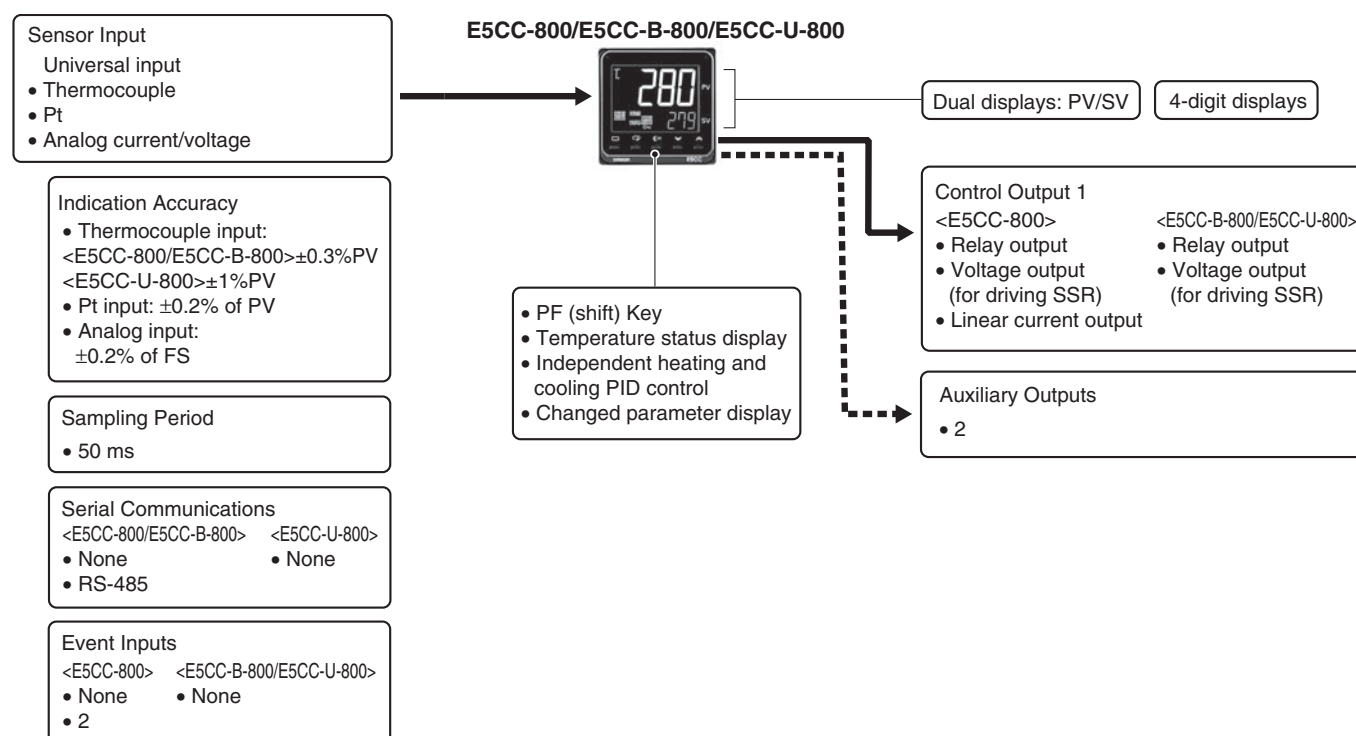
E5CC-800/E5CC-B-800/E5CC-U-800

Sensor Input
Universal input
• Thermocouple
• Pt
• Analog current/voltage

280
PV
279
SV

Dual displays: PV/SV

4-digit displays

Indication Accuracy
• Thermocouple input:
<E5CC-800/E5CC-B-800>±0.3%PV
<E5CC-U-800>±1%PV
• Pt input: ±0.2% of PV
• Analog input:
±0.2% of FS

Control Output 1
<E5CC-800>
• Relay output
• Voltage output (for driving SSR)
• Linear current output

<E5CC-B-800/E5CC-U-800>
• Relay output
• Voltage output (for driving SSR)

• PF (shift) Key
• Temperature status display
• Independent heating and cooling PID control
• Changed parameter display

Auxiliary Outputs
• 2

Sampling Period
• 50 ms

Serial Communications
<E5CC-800/E5CC-B-800>
• None
• RS-485

<E5CC-U-800>
• None

Event Inputs
<E5CC-800>
• None
• 2

<E5CC-B-800/E5CC-U-800>
• None